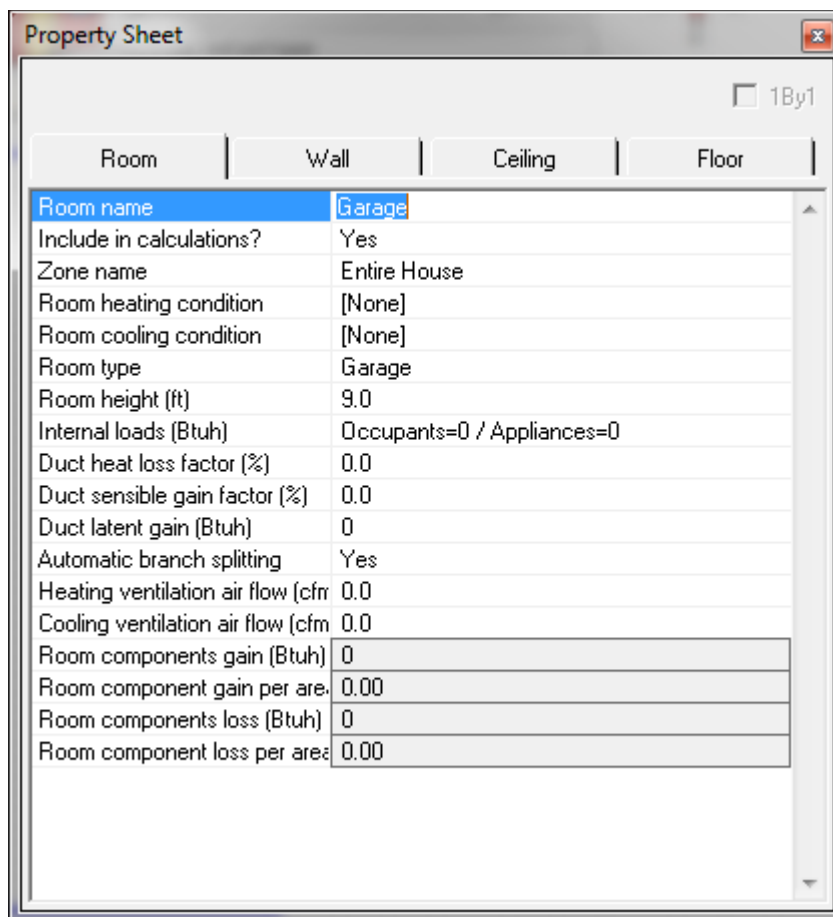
Property Sheet

1By1

Room | Wall | Ceiling | Floor

| | |
|---|---|
| Room name | Garage |
| Include in calculations? | Yes |
| Zone name | Entire House |
| Room heating condition | [None] |
| Room cooling condition | [None] |
| Room type | Garage |
| Room height (ft) | 9.0 |
| Internal loads (Btuh) | Occupants=0 / Appliances=0 |
| Duct heat loss factor (%) | 0.0 |
| Duct sensible gain factor (%) | 0.0 |
| Duct latent gain (Btuh) | 0 |
| Automatic branch splitting | Yes |
| Heating ventilation air flow (cfm | 0.0 |
| Cooling ventilation air flow (cfm | 0.0 |
| Room components gain (Btuh) | 0 |
| Room component gain per are | 0.00 |
| Room components loss (Btuh) | 0 |
| Room component loss per area | 0.00 |